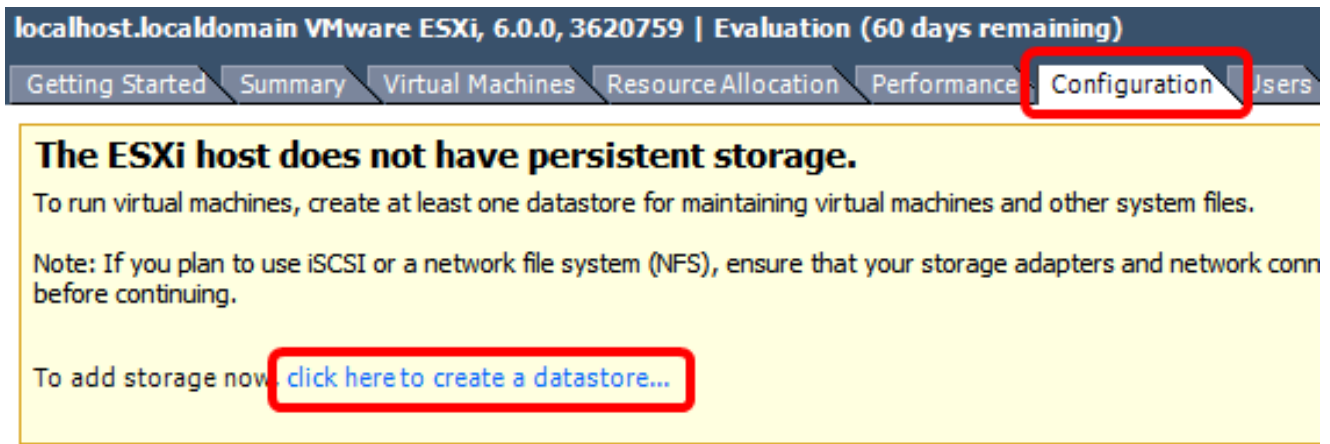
localhost.localdomain VMware ESXi, 6.0.0, 3620759 | Evaluation (60 days remaining)

Getting Started | Summary | Virtual Machines | Resource Allocation | Performance | Configuration | Users

The ESXi host does not have persistent storage.

To run virtual machines, create at least one datastore for maintaining virtual machines and other system files.

Note: If you plan to use iSCSI or a network file system (NFS), ensure that your storage adapters and network conn before continuing.

To add storage now, click here to create a datastore...